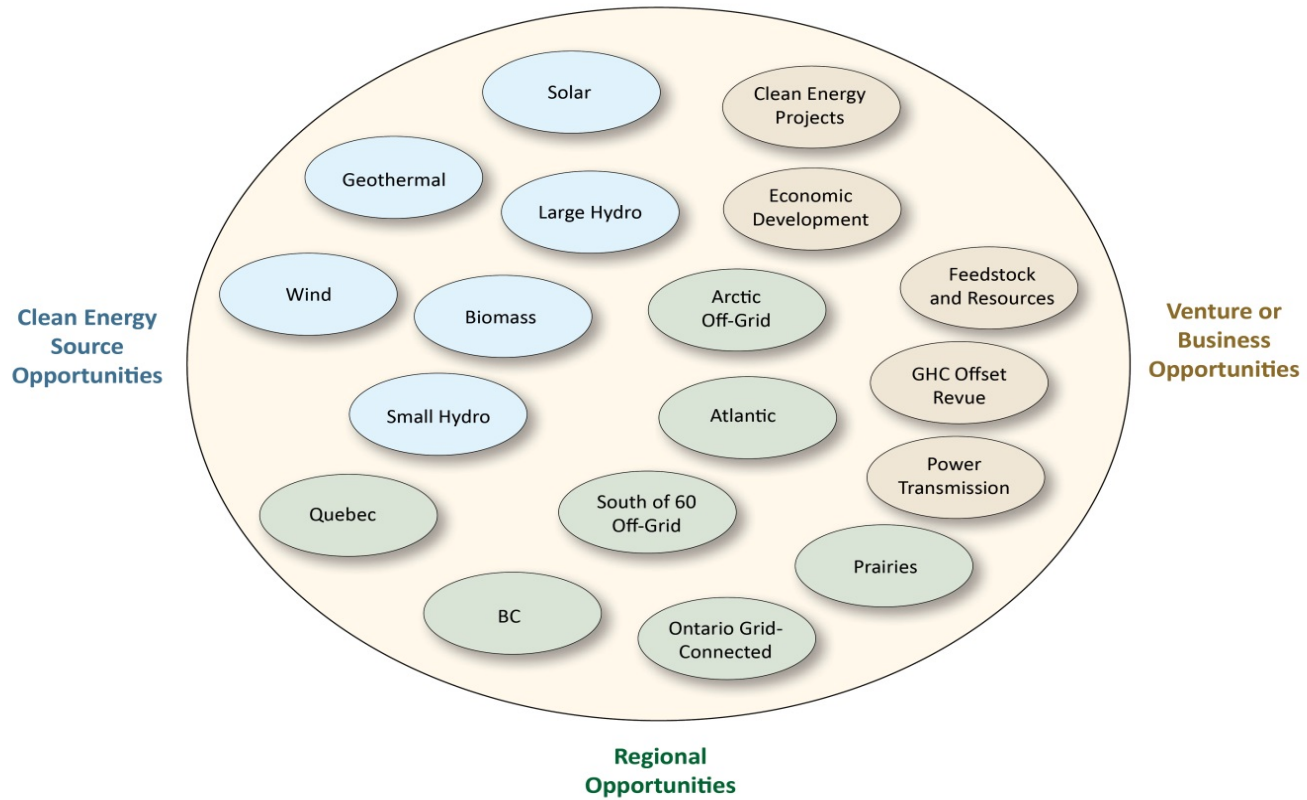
Clean Energy Source Opportunities

Solar

Clean Energy Projects

Geothermal

Large Hydro

Economic Development

Wind

Biomass

Arctic Off-Grid

Feedstock and Resources

Venture or Business Opportunities

GHC Offset Revue

Small Hydro

Atlantic

Power Transmission

Quebec

South of 60 Off-Grid

Prairies

BC

Ontario Grid-Connected

Regional Opportunities